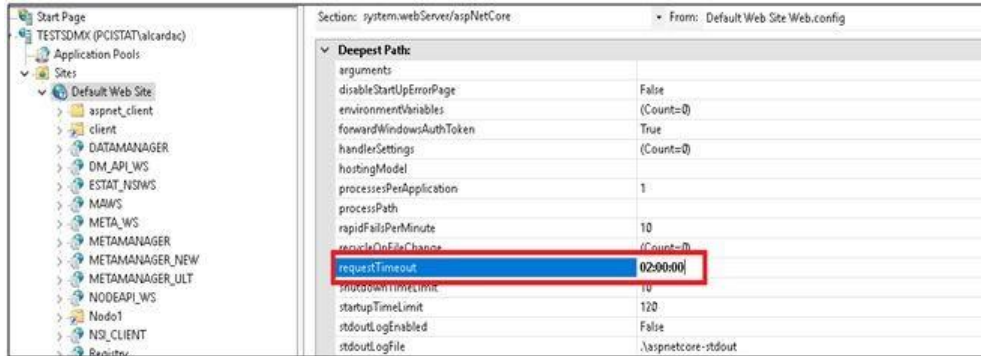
Start Page
TESTSDMX (PCISTAT\alcardac)
Application Pools
Sites
Default Web Site
aspnet_client
client
DATAMANAGER
DM_API_WS
ESTAT_NSIWS
MAWS
META_WS
METAMANAGER
METAMANAGER_NEW
METAMANAGER_ULT
NODEAPI_WS
Nodo1
NSI_CLIENT
Registry

Section: system.webServer/aspNetCore
From: Default Web Site Web.config

Deepest Path:

| | |
|---|---|
| arguments | |
| disableStartUpErrorPage | False |
| environmentVariables | (Count=0) |
| forwardWindowsAuthToken | True |
| handlerSettings | (Count=0) |
| hostingModel | |
| processesPerApplication | 1 |
| processPath | |
| rapidFailsPerMinute | 10 |
| recycleOnFileChange | (Count=0) |
| requestTimeout | 02:00:00 |
| shutdownTimeLimit | 10 |
| startupTimeLimit | 120 |
| stdoutLogEnabled | False |
| stdoutLogFile | .\aspnetcore-stdout |